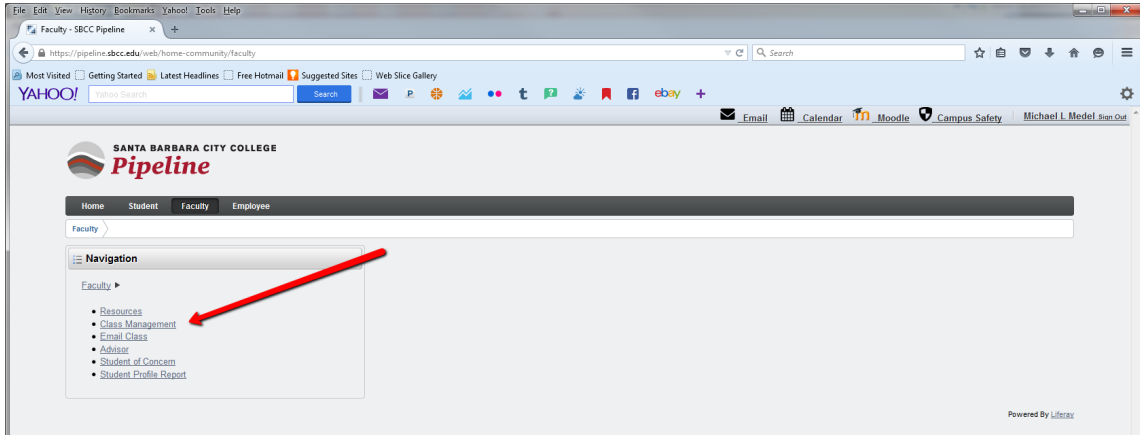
File Edit View History Bookmarks Yahoo! Tools Help

Faculty - SBCC Pipeline

https://pipeline.sbcc.edu/web/home-community/faculty

Search

Most Visited Getting Started Latest Headlines Free Hotmail Suggested Sites Web Slice Gallery

YAHOO! Yahoo Search Search

ebay

Email Calendar Moodle Campus Safety Michael L Medel Sign Out

SANTA BARBARA CITY COLLEGE
Pipeline

Home Student Faculty Employee

Faculty

Navigation

Faculty ▶

• Resources
• Class Management
• Email Class
• Advisor
• Student of Concern
• Student Profile Report

Powered By Liferay